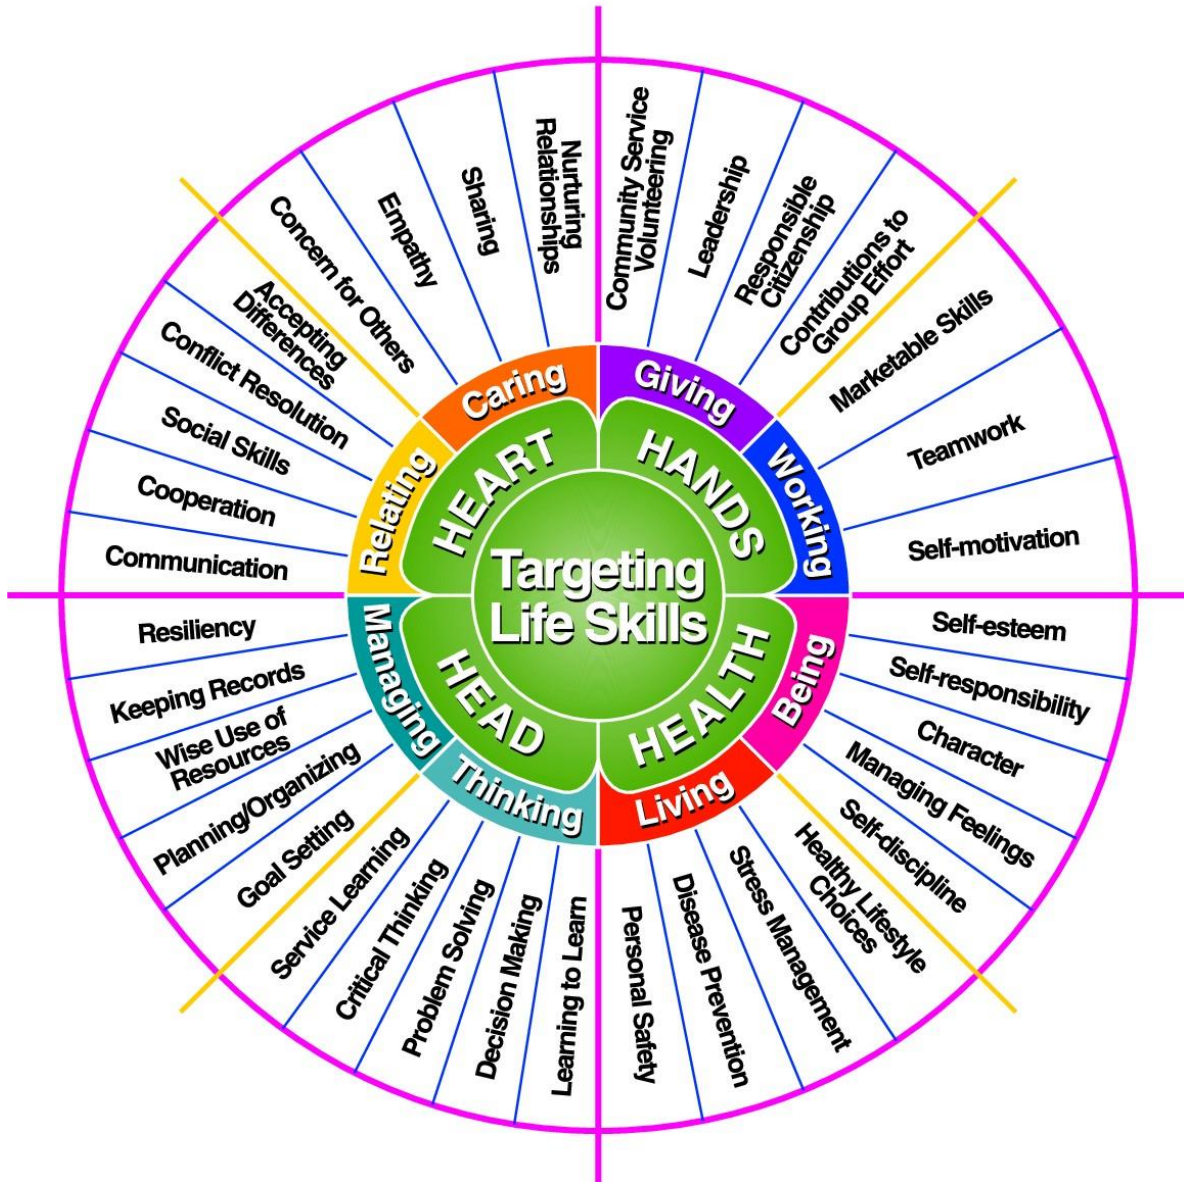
Targeting Life Skills

HEART
Caring
Nurturing Relationships
Sharing
Empathy
Concern for Others
Relating
Accepting Differences
Conflict Resolution
Social Skills
Cooperation
Communication

HANDS
Giving
Community Service Volunteering
Leadership
Responsible Citizenship
Contributions to Group Effort
Working
Marketable Skills
Teamwork
Self-motivation

HEALTH
Being
Self-esteem
Self-responsibility
Character
Managing Feelings
Self-discipline
Living
Healthy Lifestyle Choices
Stress Management
Disease Prevention
Personal Safety

HEAD
Thinking
Learning to Learn
Decision Making
Problem Solving
Critical Thinking
Service Learning
Managing
Goal Setting
Planning/Organizing
Wise Use of Resources
Keeping Records
Resiliency